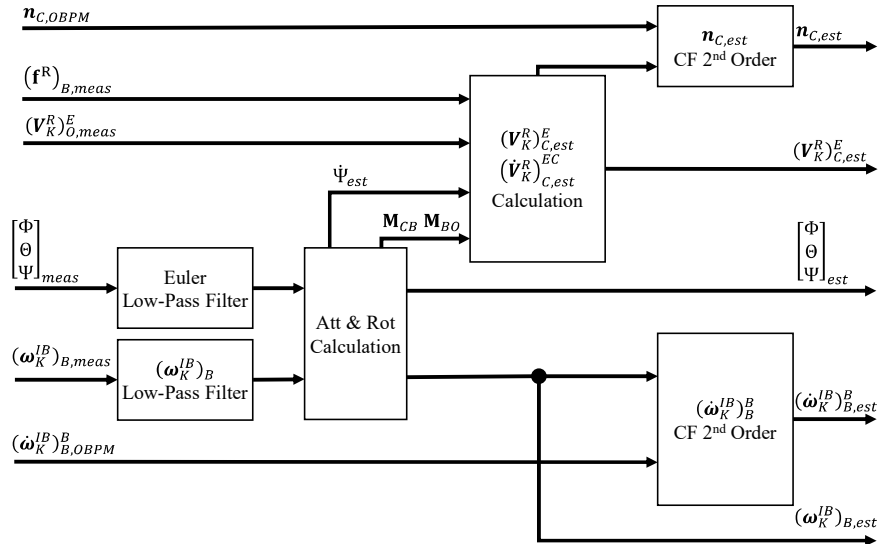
$\boldsymbol{n}_{C,OBPM}$

$\boldsymbol{n}_{C,est}$
CF 2nd Order

$\boldsymbol{n}_{C,est}$

$\left(\mathbf{f}^{R}\right)_{B,meas}$

$(\boldsymbol{V}_{K}^{R})_{O,meas}^{E}$

$(\boldsymbol{V}_{K}^{R})_{C,est}^{E}$
$(\dot{\boldsymbol{V}}_{K}^{R})_{C,est}^{EC}$
Calculation

$(\boldsymbol{V}_{K}^{R})_{C,est}^{E}$

$\dot{\Psi}_{est}$

$\mathbf{M}_{CB}$ $\mathbf{M}_{BO}$

$\begin{bmatrix}\Phi\\ \Theta\\ \Psi\end{bmatrix}_{meas}$

Euler
Low-Pass Filter

Att & Rot
Calculation

$\begin{bmatrix}\Phi\\ \Theta\\ \Psi\end{bmatrix}_{est}$

$(\boldsymbol{\omega}_{K}^{IB})_{B,meas}$

$(\boldsymbol{\omega}_{K}^{IB})_{B}$
Low-Pass Filter

$(\dot{\boldsymbol{\omega}}_{K}^{IB})_{B}^{B}$
CF 2nd Order

$(\dot{\boldsymbol{\omega}}_{K}^{IB})_{B,est}^{B}$

$(\dot{\boldsymbol{\omega}}_{K}^{IB})_{B,OBPM}^{B}$

$(\boldsymbol{\omega}_{K}^{IB})_{B,est}$